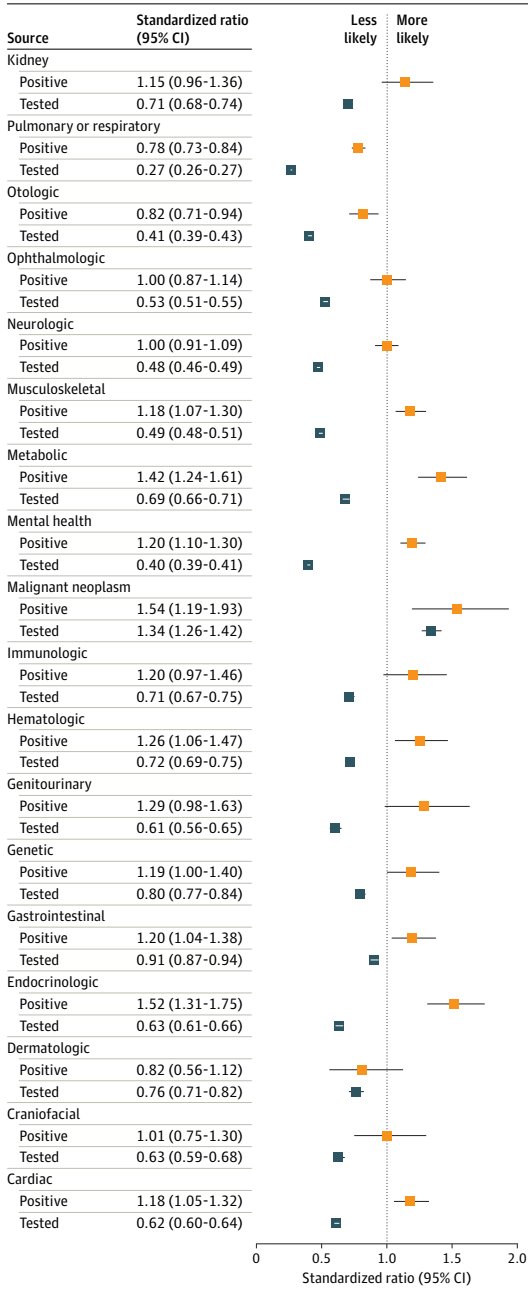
| Source | Standardized ratio (95% CI) |
|---|---|
| Kidney | |
| Positive | 1.15 (0.96-1.36) |
| Tested | 0.71 (0.68-0.74) |
| Pulmonary or respiratory | |
| Positive | 0.78 (0.73-0.84) |
| Tested | 0.27 (0.26-0.27) |
| Otologic | |
| Positive | 0.82 (0.71-0.94) |
| Tested | 0.41 (0.39-0.43) |
| Ophthalmologic | |
| Positive | 1.00 (0.87-1.14) |
| Tested | 0.53 (0.51-0.55) |
| Neurologic | |
| Positive | 1.00 (0.91-1.09) |
| Tested | 0.48 (0.46-0.49) |
| Musculoskeletal | |
| Positive | 1.18 (1.07-1.30) |
| Tested | 0.49 (0.48-0.51) |
| Metabolic | |
| Positive | 1.42 (1.24-1.61) |
| Tested | 0.69 (0.66-0.71) |
| Mental health | |
| Positive | 1.20 (1.10-1.30) |
| Tested | 0.40 (0.39-0.41) |
| Malignant neoplasm | |
| Positive | 1.54 (1.19-1.93) |
| Tested | 1.34 (1.26-1.42) |
| Immunologic | |
| Positive | 1.20 (0.97-1.46) |
| Tested | 0.71 (0.67-0.75) |
| Hematologic | |
| Positive | 1.26 (1.06-1.47) |
| Tested | 0.72 (0.69-0.75) |
| Genitourinary | |
| Positive | 1.29 (0.98-1.63) |
| Tested | 0.61 (0.56-0.65) |
| Genetic | |
| Positive | 1.19 (1.00-1.40) |
| Tested | 0.80 (0.77-0.84) |
| Gastrointestinal | |
| Positive | 1.20 (1.04-1.38) |
| Tested | 0.91 (0.87-0.94) |
| Endocrinologic | |
| Positive | 1.52 (1.31-1.75) |
| Tested | 0.63 (0.61-0.66) |
| Dermatologic | |
| Positive | 0.82 (0.56-1.12) |
| Tested | 0.76 (0.71-0.82) |
| Craniofacial | |
| Positive | 1.01 (0.75-1.30) |
| Tested | 0.63 (0.59-0.68) |
| Cardiac | |
| Positive | 1.18 (1.05-1.32) |
| Tested | 0.62 (0.60-0.64) |

Less likely | More likely

0 0.5 1.0 1.5 2.0
Standardized ratio (95% CI)